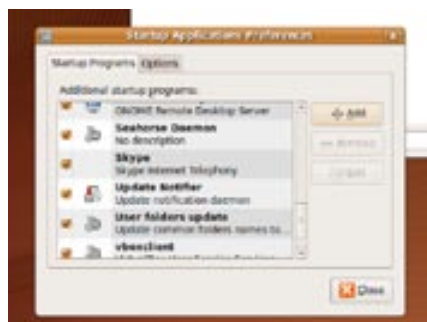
Startup Applications Preferences

Startup Programs
Options

Additional startup programs:

GNOME Remote Desktop Server

Seahorse Daemon
No description

Skype
Skype Internet Telephony

Update Notifier
Update notification daemon

User folders update
Update common folders names to...

vboxclient
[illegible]

Add
Remove
Edit

Close